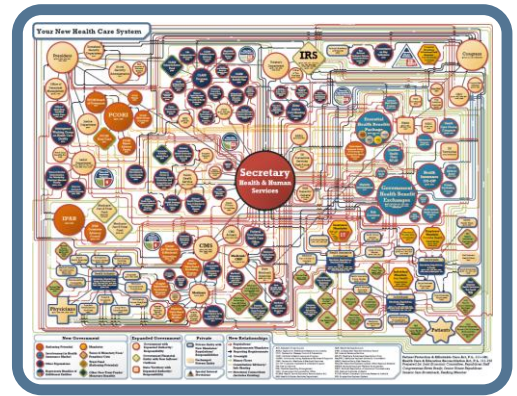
Your New Health Care System

President

PCORI

IPAB

IRS

Congress

Secretary
Health & Human Services

Government Health Benefit Exchanges

CMS

Patient

Physician

New Government

Expanded Government

Private

New Relationships

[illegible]